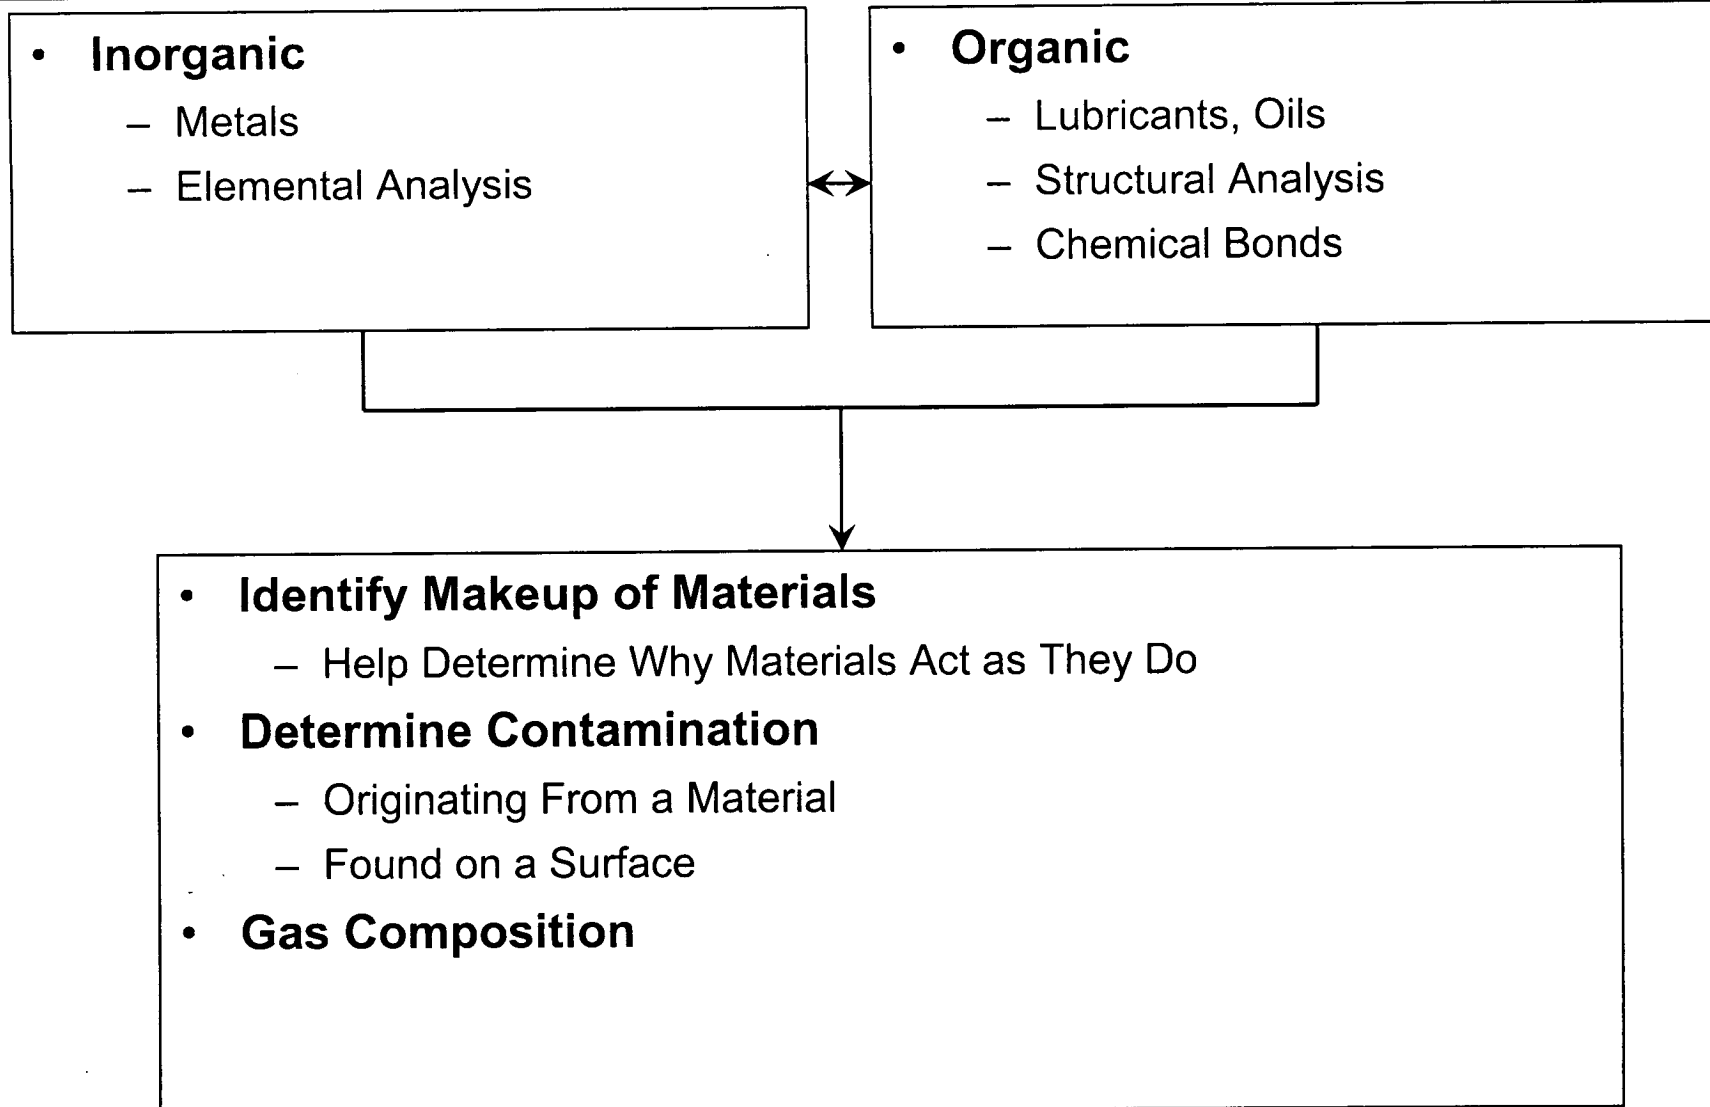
• Inorganic
– Metals
– Elemental Analysis

• Organic
– Lubricants, Oils
– Structural Analysis
– Chemical Bonds

• Identify Makeup of Materials
– Help Determine Why Materials Act as They Do
• Determine Contamination
– Originating From a Material
– Found on a Surface
• Gas Composition